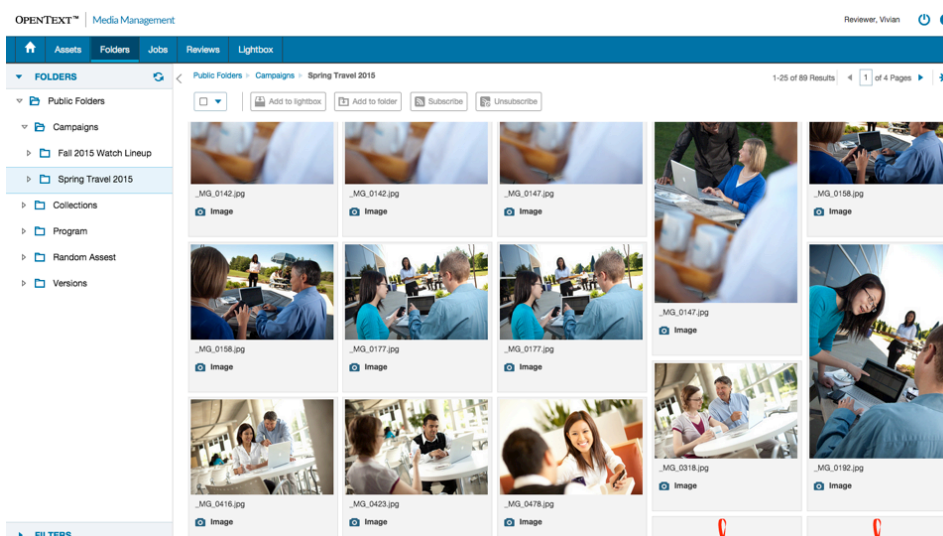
OPENTEXT™ | Media Management

Reviewer, Vivian

Assets
Folders
Jobs
Reviews
Lightbox

FOLDERS
Public Folders
Campaigns
Fall 2015 Watch Lineup
Spring Travel 2015
Collections
Program
Random Assest
Versions

FILTERS

Public Folders > Campaigns > Spring Travel 2015

1-25 of 89 Results 1 of 4 Pages

Add to lightbox
Add to folder
Subscribe
Unsubscribe

_MG_0142.jpg
Image
_MG_0142.jpg
Image
_MG_0147.jpg
Image
_MG_0147.jpg
Image
_MG_0158.jpg
Image
_MG_0158.jpg
Image
_MG_0177.jpg
Image
_MG_0177.jpg
Image
_MG_0318.jpg
Image
_MG_0192.jpg
Image
_MG_0416.jpg
Image
_MG_0423.jpg
Image
_MG_0478.jpg
Image